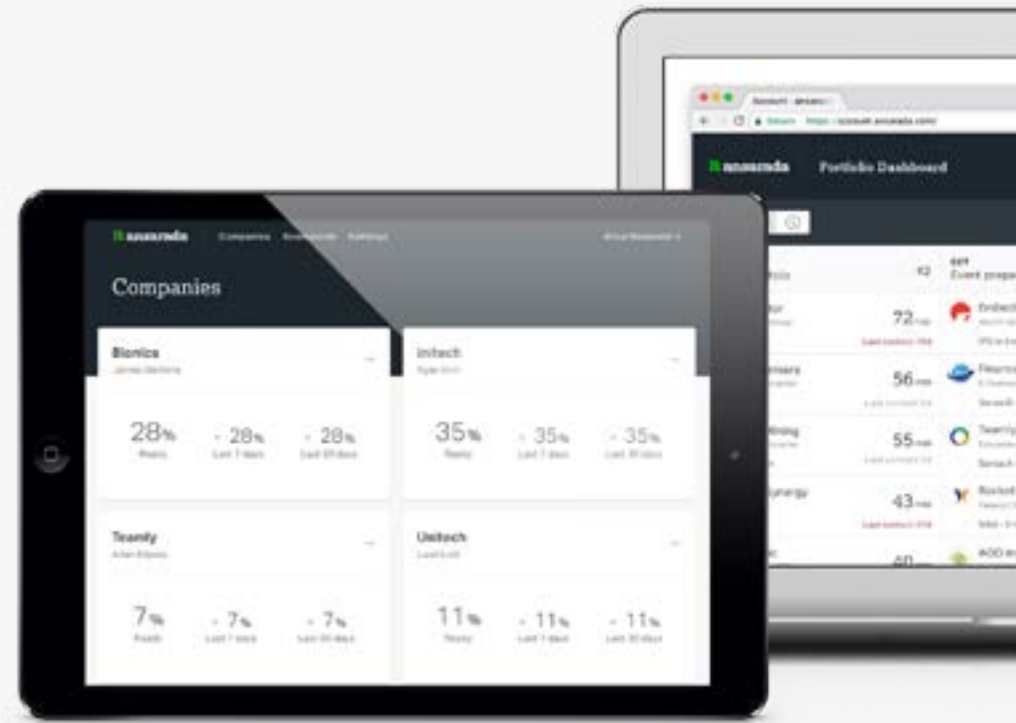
ensemble Portfolio Dashboard

Event prep

72
56
55
43

ensemble Companies Settings

Companies

Bionics
28% Roots
- 28% Last 7 days
- 28% Last 30 days

Initech
35% Roots
- 35% Last 7 days
- 35% Last 30 days

Teamly
7% Roots
- 7% Last 7 days
- 7% Last 30 days

Unitech
11% Roots
- 11% Last 7 days
- 11% Last 30 days